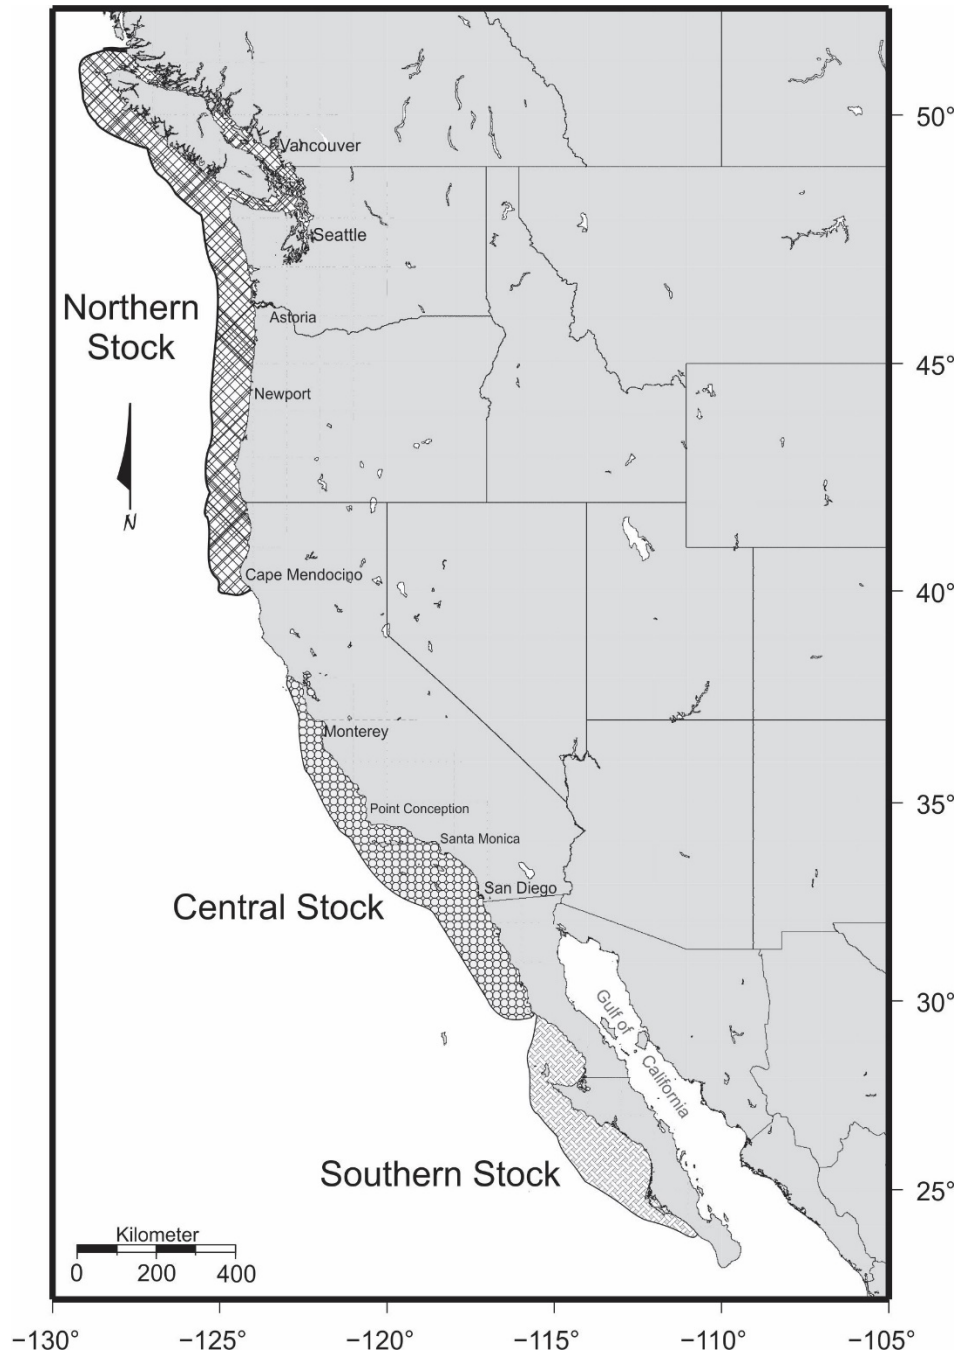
Vancouver
Seattle
Northern Stock
Astoria
Newport
N
Cape Mendocino
Monterey
Point Conception
Santa Monica
San Diego
Central Stock
Gulf of California
Southern Stock
Kilometer
0 200 400
50°
45°
40°
35°
30°
25°
−130° −125° −120° −115° −110° −105°